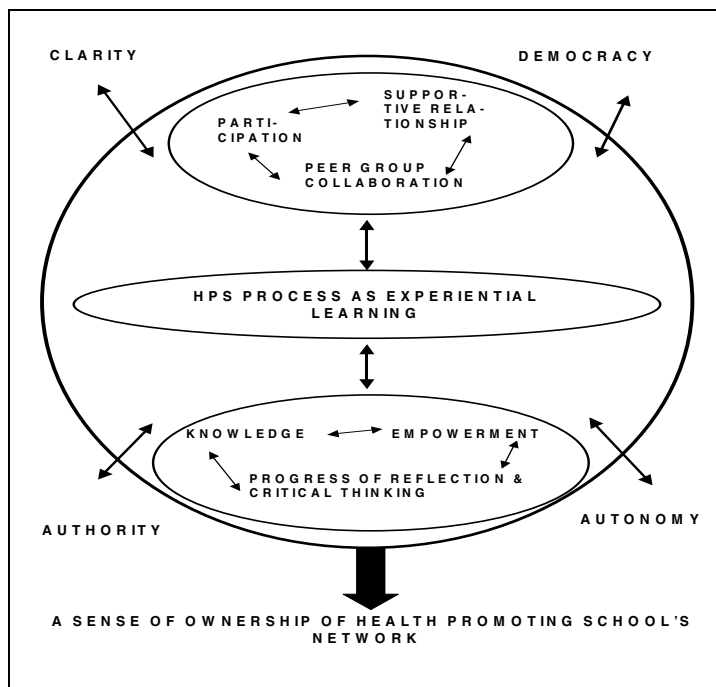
CLARITY

DEMOCRACY

PARTICIPATION

SUPPORTIVE RELATIONSHIP

PEER GROUP COLLABORATION

HPS PROCESS AS EXPERIENTIAL LEARNING

KNOWLEDGE

EMPOWERMENT

PROGRESS OF REFLECTION & CRITICAL THINKING

AUTHORITY

AUTONOMY

A SENSE OF OWNERSHIP OF HEALTH PROMOTING SCHOOL'S NETWORK